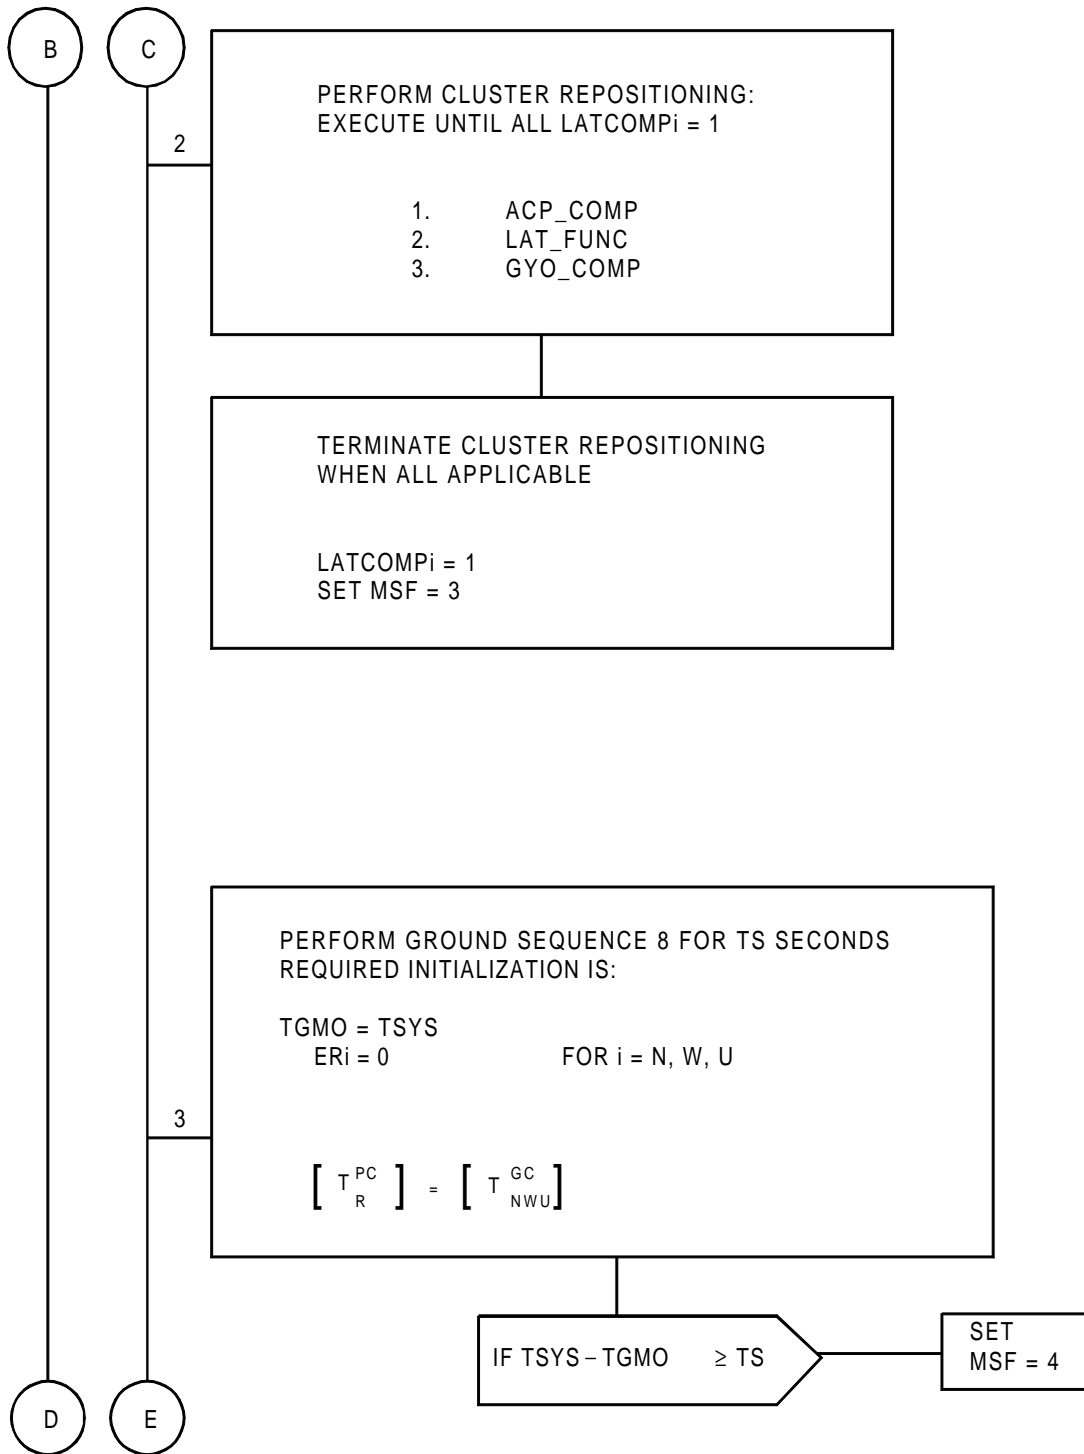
B

C

2

PERFORM CLUSTER REPOSITIONING:
EXECUTE UNTIL ALL LATCOMPi = 1

1. ACP_COMP
2. LAT_FUNC
3. GYO_COMP

TERMINATE CLUSTER REPOSITIONING
WHEN ALL APPLICABLE

LATCOMPi = 1
SET MSF = 3

3

PERFORM GROUND SEQUENCE 8 FOR TS SECONDS
REQUIRED INITIALIZATION IS:

TGMO = TSYS
ERi = 0 FOR i = N, W, U

$\left[ T^{PC}_{R} \right] = \left[ T^{GC}_{NWU} \right]$

IF TSYS – TGMO $\geq$ TS

SET
MSF = 4

D

E